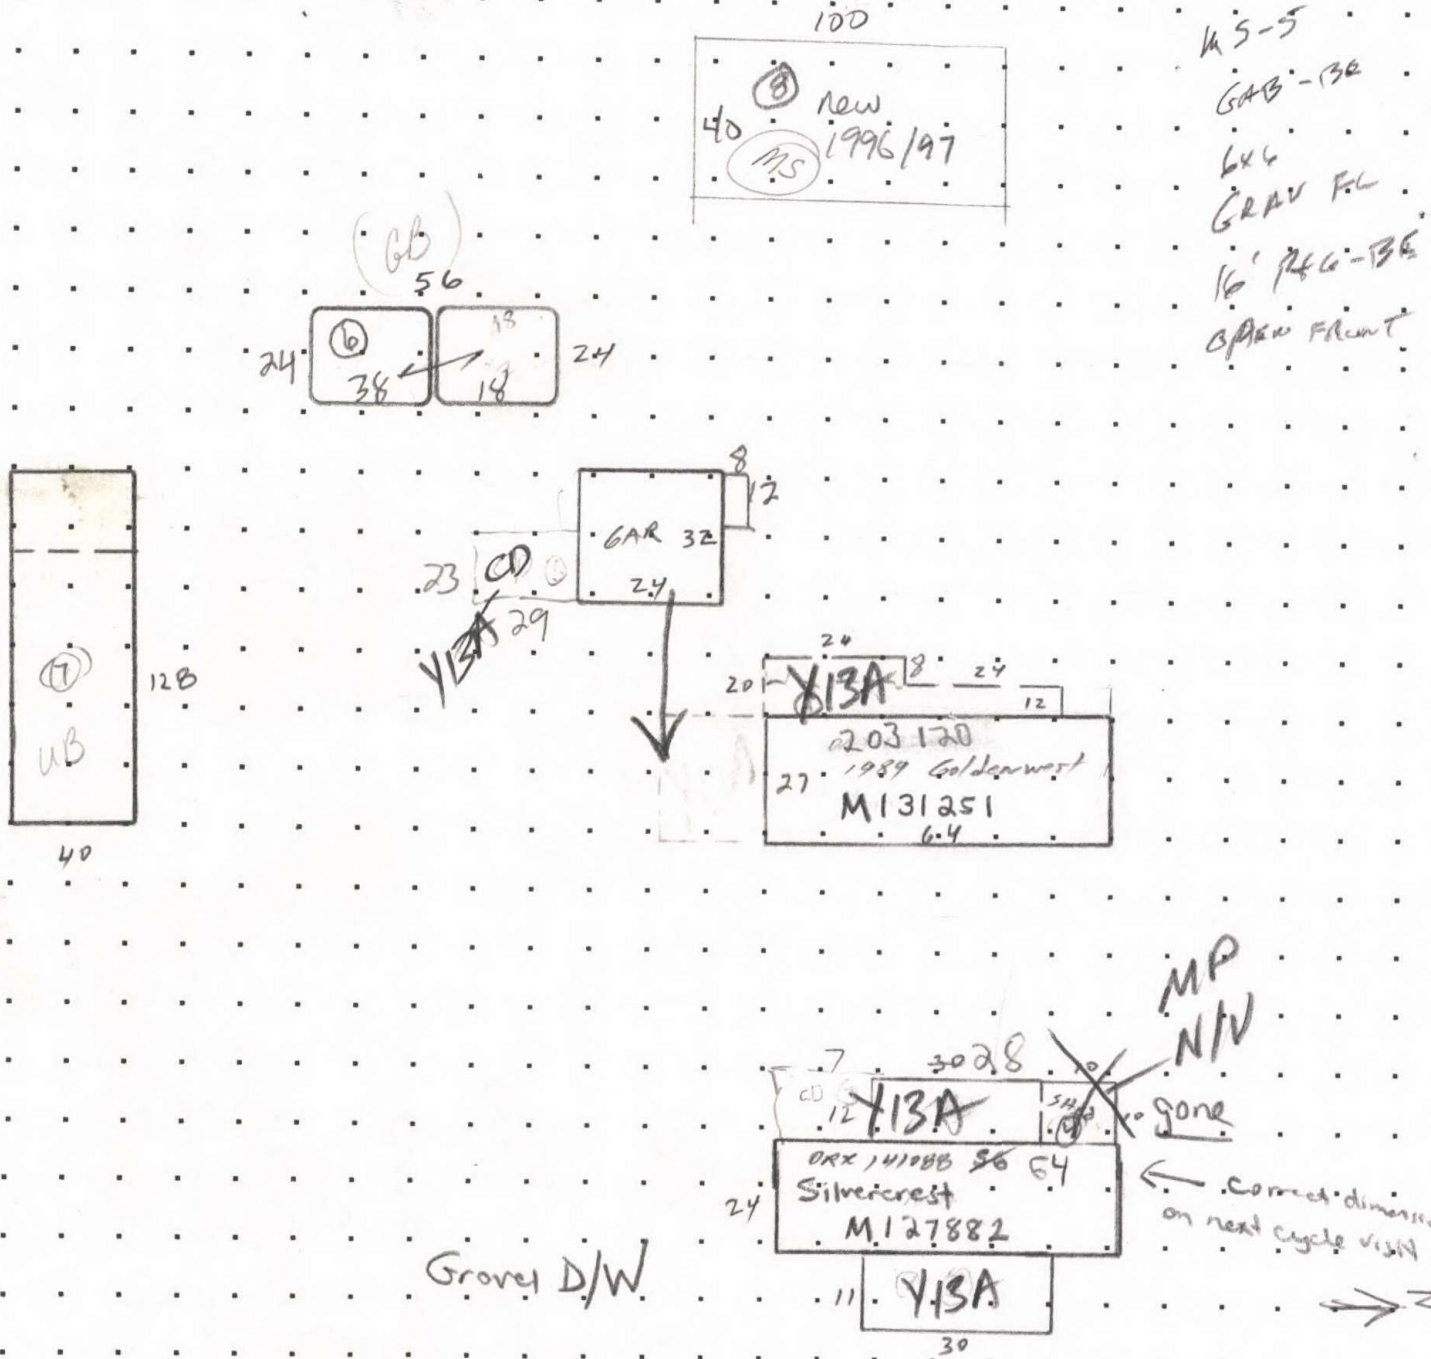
100
40 ⑧ new
MS 1996/97

MS-5
GAB-BE
6x6
GRAV F.L
16' REG-BE
OPEN FRONT

(GB)
56
24 ⑥ 38 18 18 24

⑦
UB
128
40

8
12
GAR 32
24
23 CD ⓪
29
Y13A

24
20 Y13A 8 24
12
203120
27 1989 Goldenwest
M131251
6.4

MP
N/V
7 30 28
CD 12 Y13A SH ⑨ gone
ORX 141088 56 64
24 Silvercrest
M127882
Correct dimensions on next cycle visit
Grovel D/W
11 Y13A
30